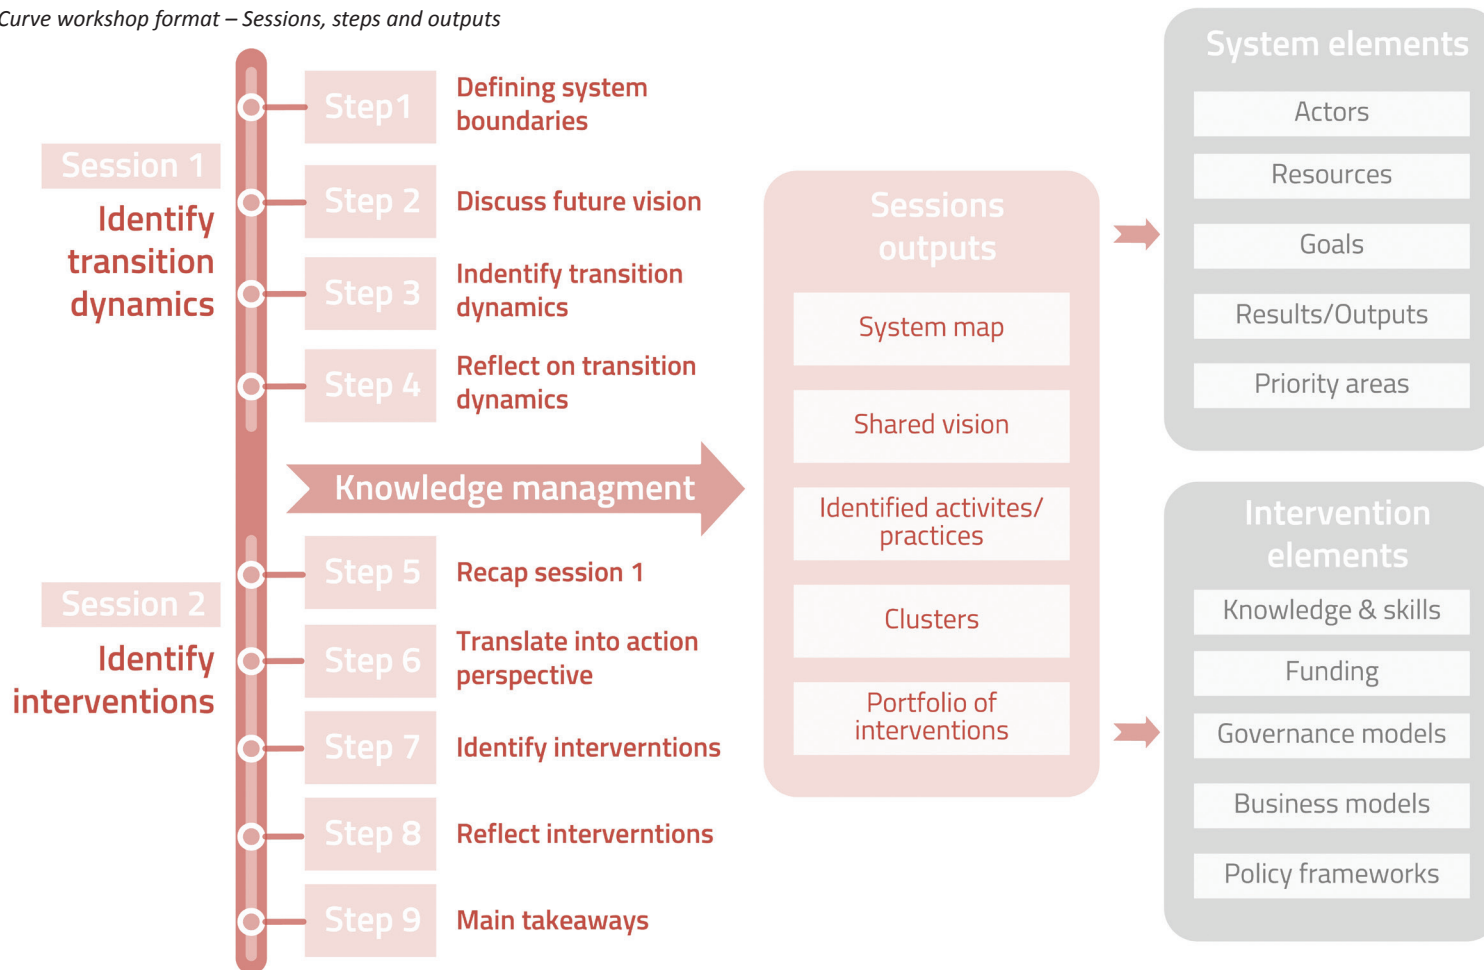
Curve workshop format – Sessions, steps and outputs

Session 1
Identify transition dynamics

Step 1 Defining system boundaries
Step 2 Discuss future vision
Step 3 Indentify transition dynamics
Step 4 Reflect on transition dynamics

Knowledge managment

Session 2
Identify interventions

Step 5 Recap session 1
Step 6 Translate into action perspective
Step 7 Identify interverntions
Step 8 Reflect interverntions
Step 9 Main takeaways

Sessions outputs
System map
Shared vision
Identified activites/ practices
Clusters
Portfolio of interventions

System elements
Actors
Resources
Goals
Results/Outputs
Priority areas

Intervention elements
Knowledge & skills
Funding
Governance models
Business models
Policy frameworks